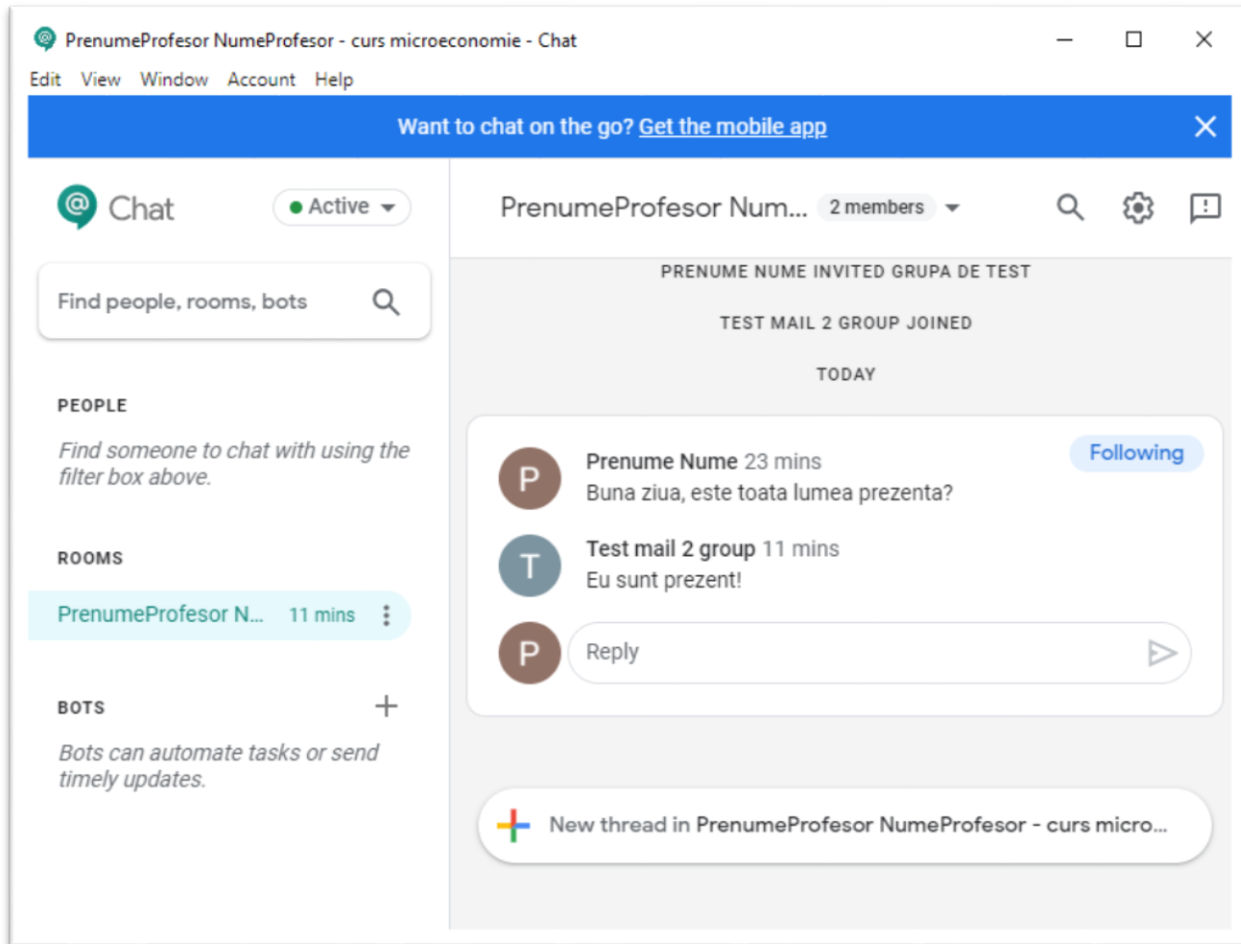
PrenumeProfesor NumeProfesor - curs microeconomie - Chat

Edit View Window Account Help

Want to chat on the go? Get the mobile app

Chat

Active

Find people, rooms, bots

PEOPLE

Find someone to chat with using the filter box above.

ROOMS

PrenumeProfesor N... 11 mins

BOTS

Bots can automate tasks or send timely updates.

PrenumeProfesor Num... 2 members

PRENUME NUME INVITED GRUPA DE TEST

TEST MAIL 2 GROUP JOINED

TODAY

P Prenume Nume 23 mins
Buna ziua, este toata lumea prezenta?

Following

T Test mail 2 group 11 mins
Eu sunt prezent!

P Reply

New thread in PrenumeProfesor NumeProfesor - curs micro...